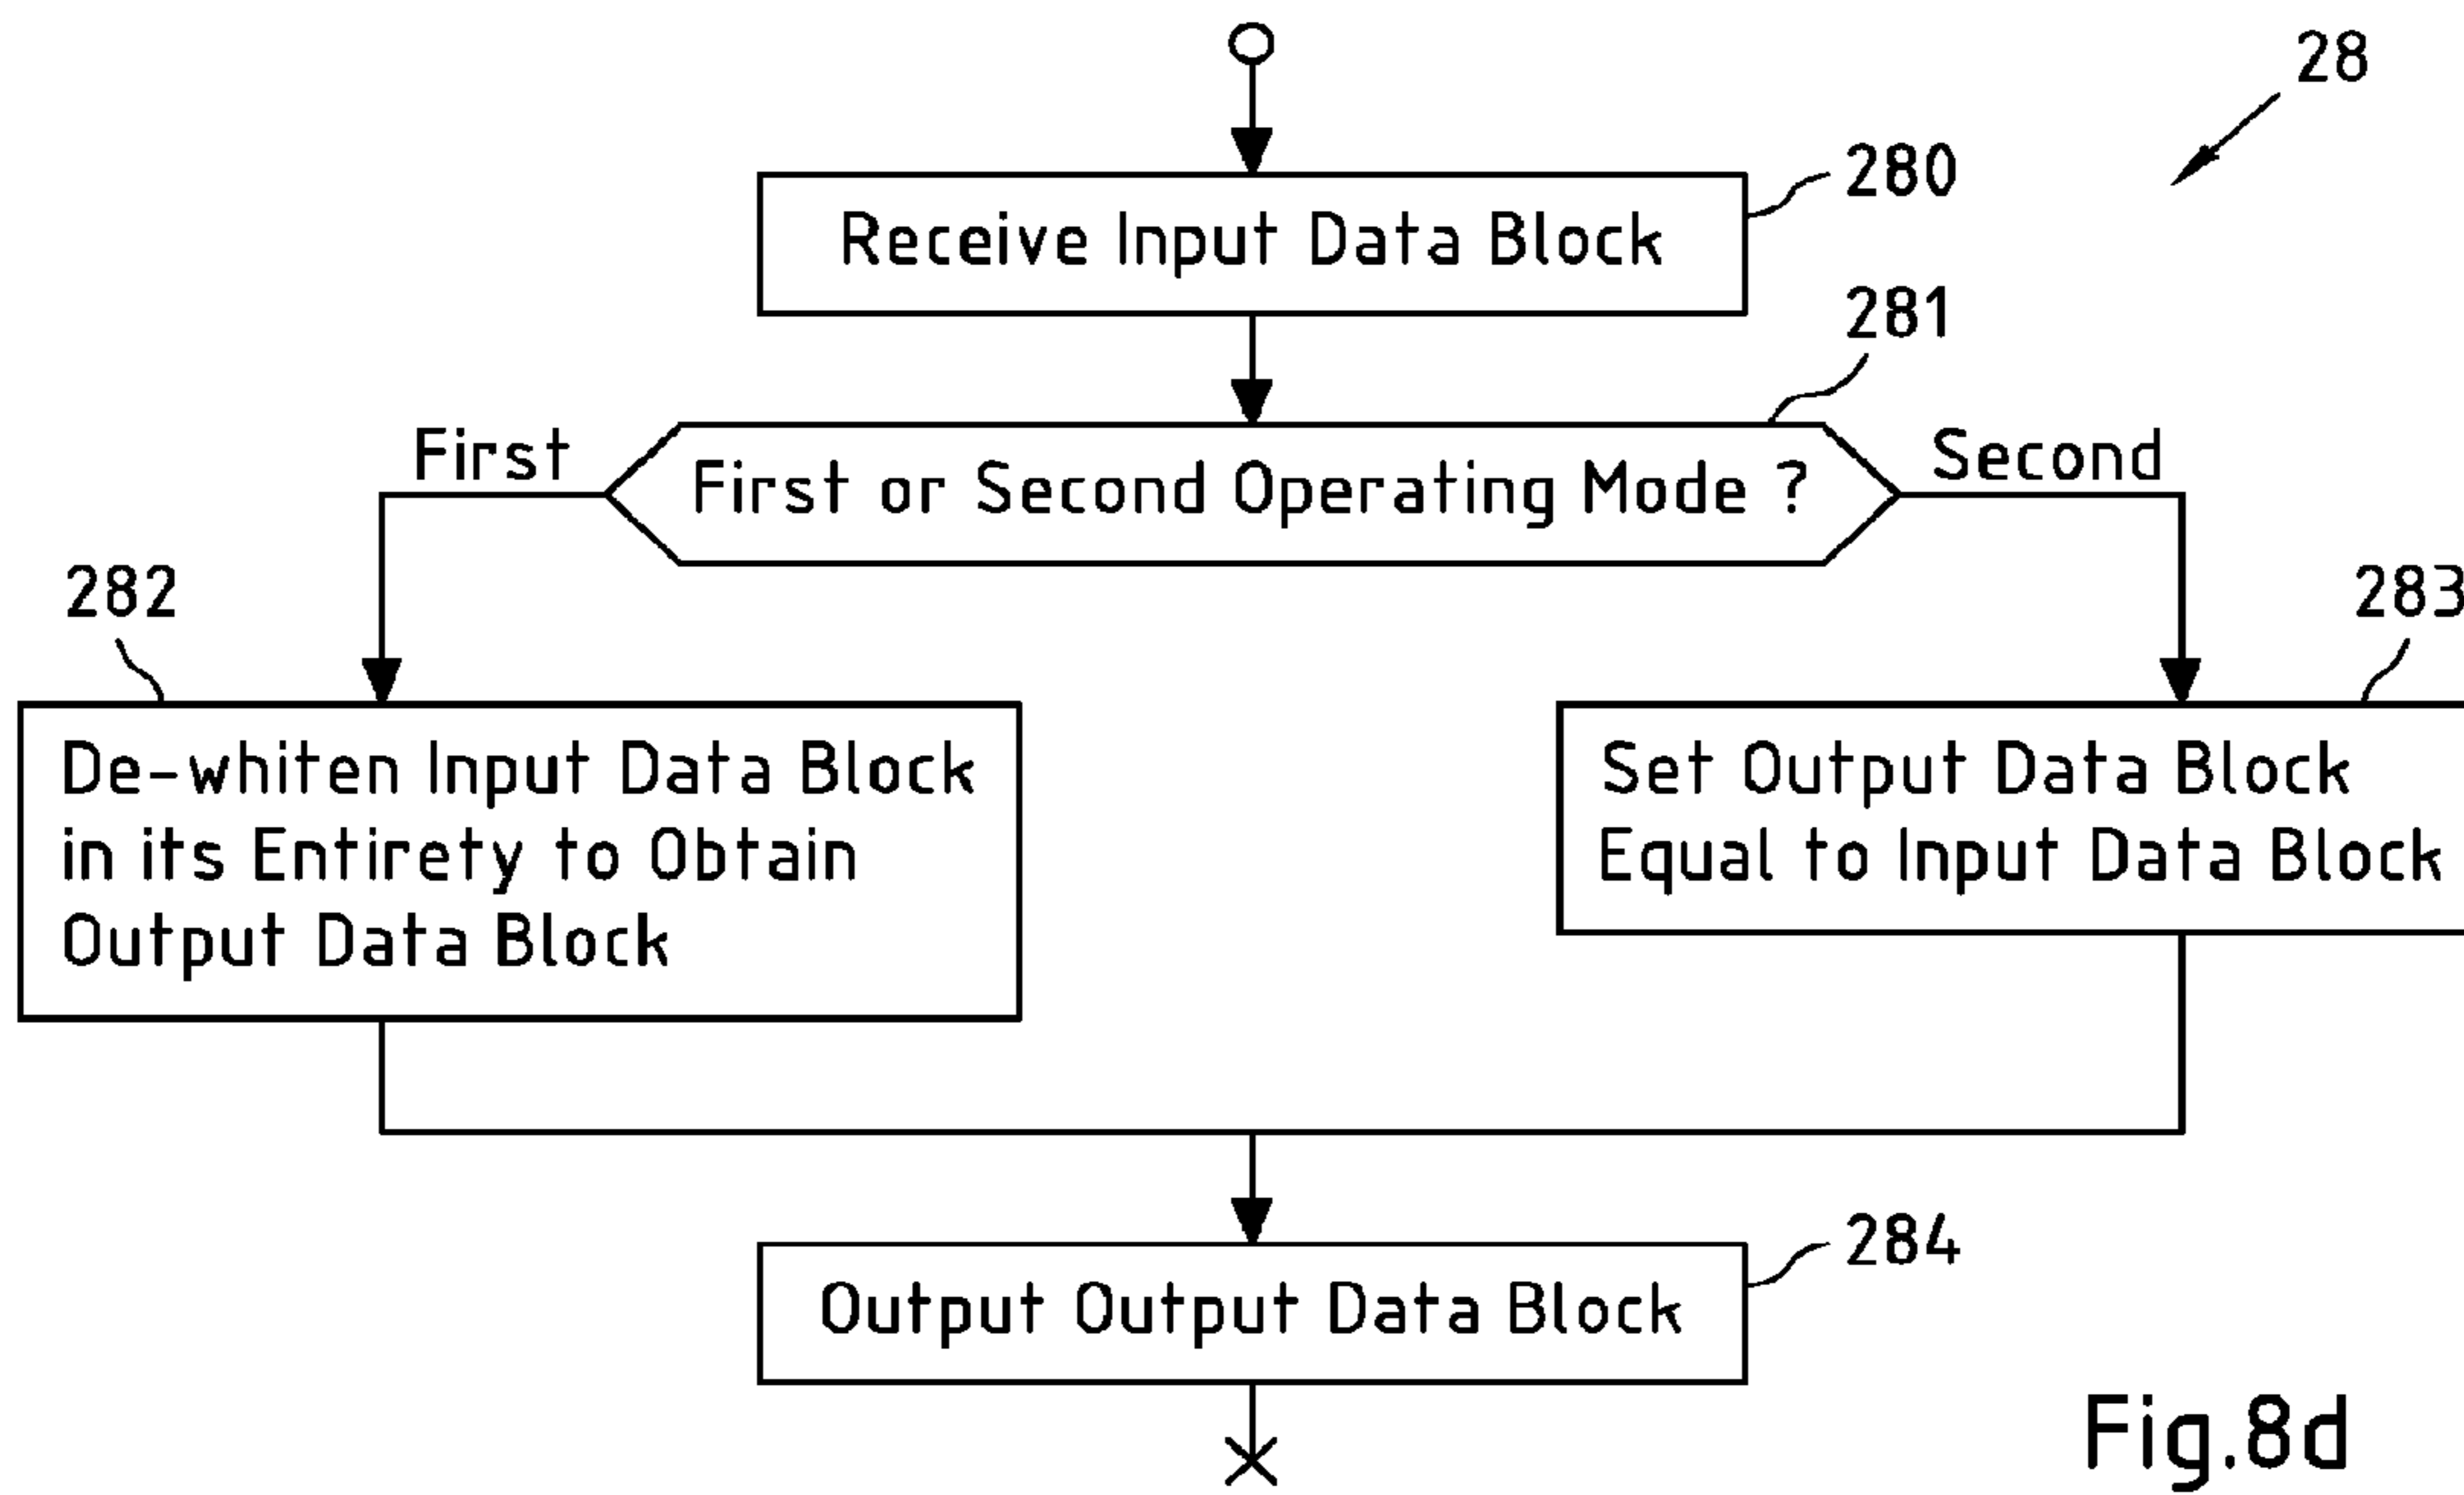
28

280

Receive Input Data Block

281

First

First or Second Operating Mode ?

Second

282

283

De-whiten Input Data Block in its Entirety to Obtain Output Data Block

Set Output Data Block Equal to Input Data Block

284

Output Output Data Block

Fig.8d